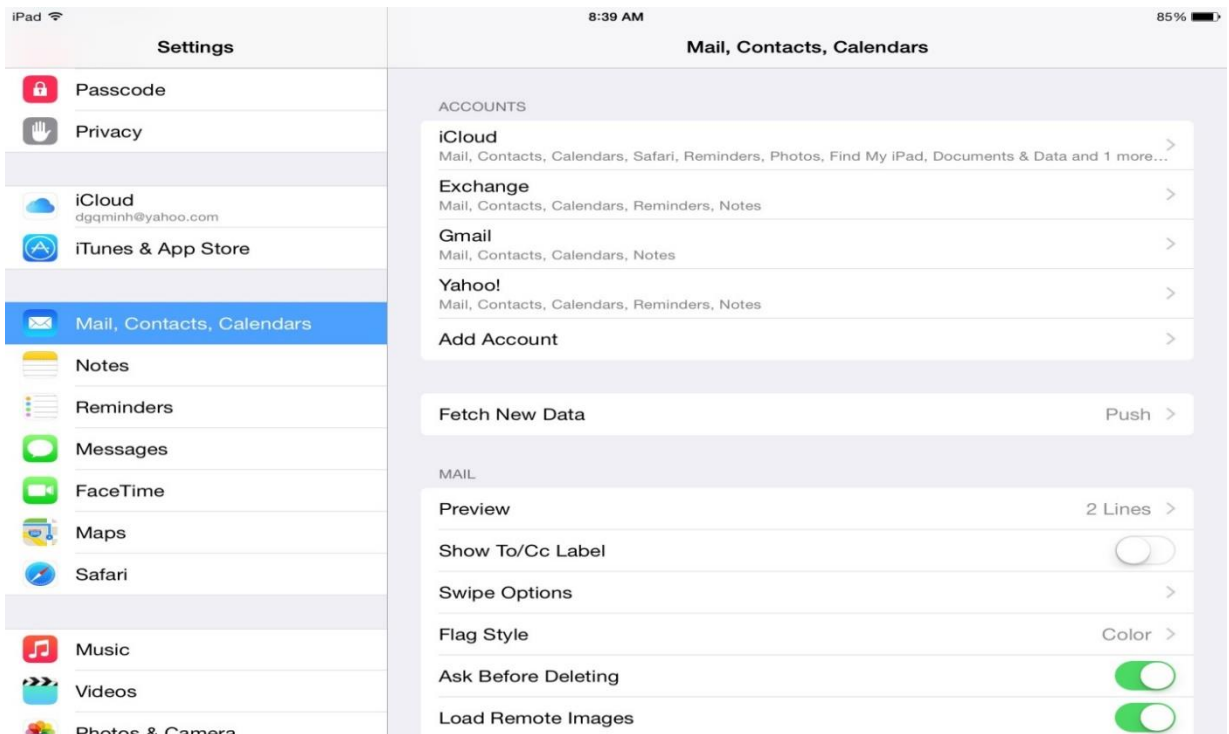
iPad
8:39 AM
85%

Settings

Passcode
Privacy

iCloud
dgqminh@yahoo.com
iTunes & App Store

Mail, Contacts, Calendars
Notes
Reminders
Messages
FaceTime
Maps
Safari

Music
Videos
Photos & Camera

Mail, Contacts, Calendars

ACCOUNTS

iCloud
Mail, Contacts, Calendars, Safari, Reminders, Photos, Find My iPad, Documents & Data and 1 more...

Exchange
Mail, Contacts, Calendars, Reminders, Notes

Gmail
Mail, Contacts, Calendars, Notes

Yahoo!
Mail, Contacts, Calendars, Reminders, Notes

Add Account

Fetch New Data Push

MAIL

Preview 2 Lines
Show To/Cc Label
Swipe Options
Flag Style Color
Ask Before Deleting
Load Remote Images